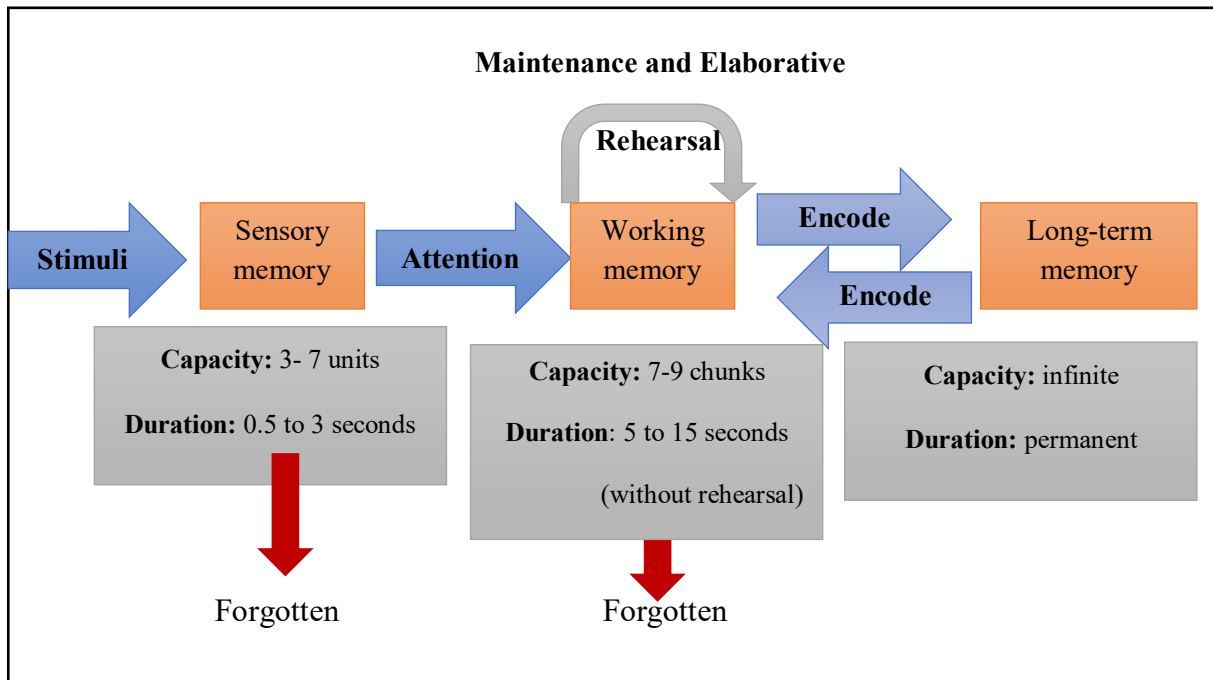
**Maintenance and Elaborative**

**Rehearsal**

**Stimuli**

Sensory memory

**Attention**

Working memory

**Encode**

**Encode**

Long-term memory

**Capacity:** 3- 7 units

**Duration:** 0.5 to 3 seconds

**Capacity:** 7-9 chunks

**Duration**: 5 to 15 seconds

(without rehearsal)

**Capacity:** infinite

**Duration:** permanent

Forgotten

Forgotten